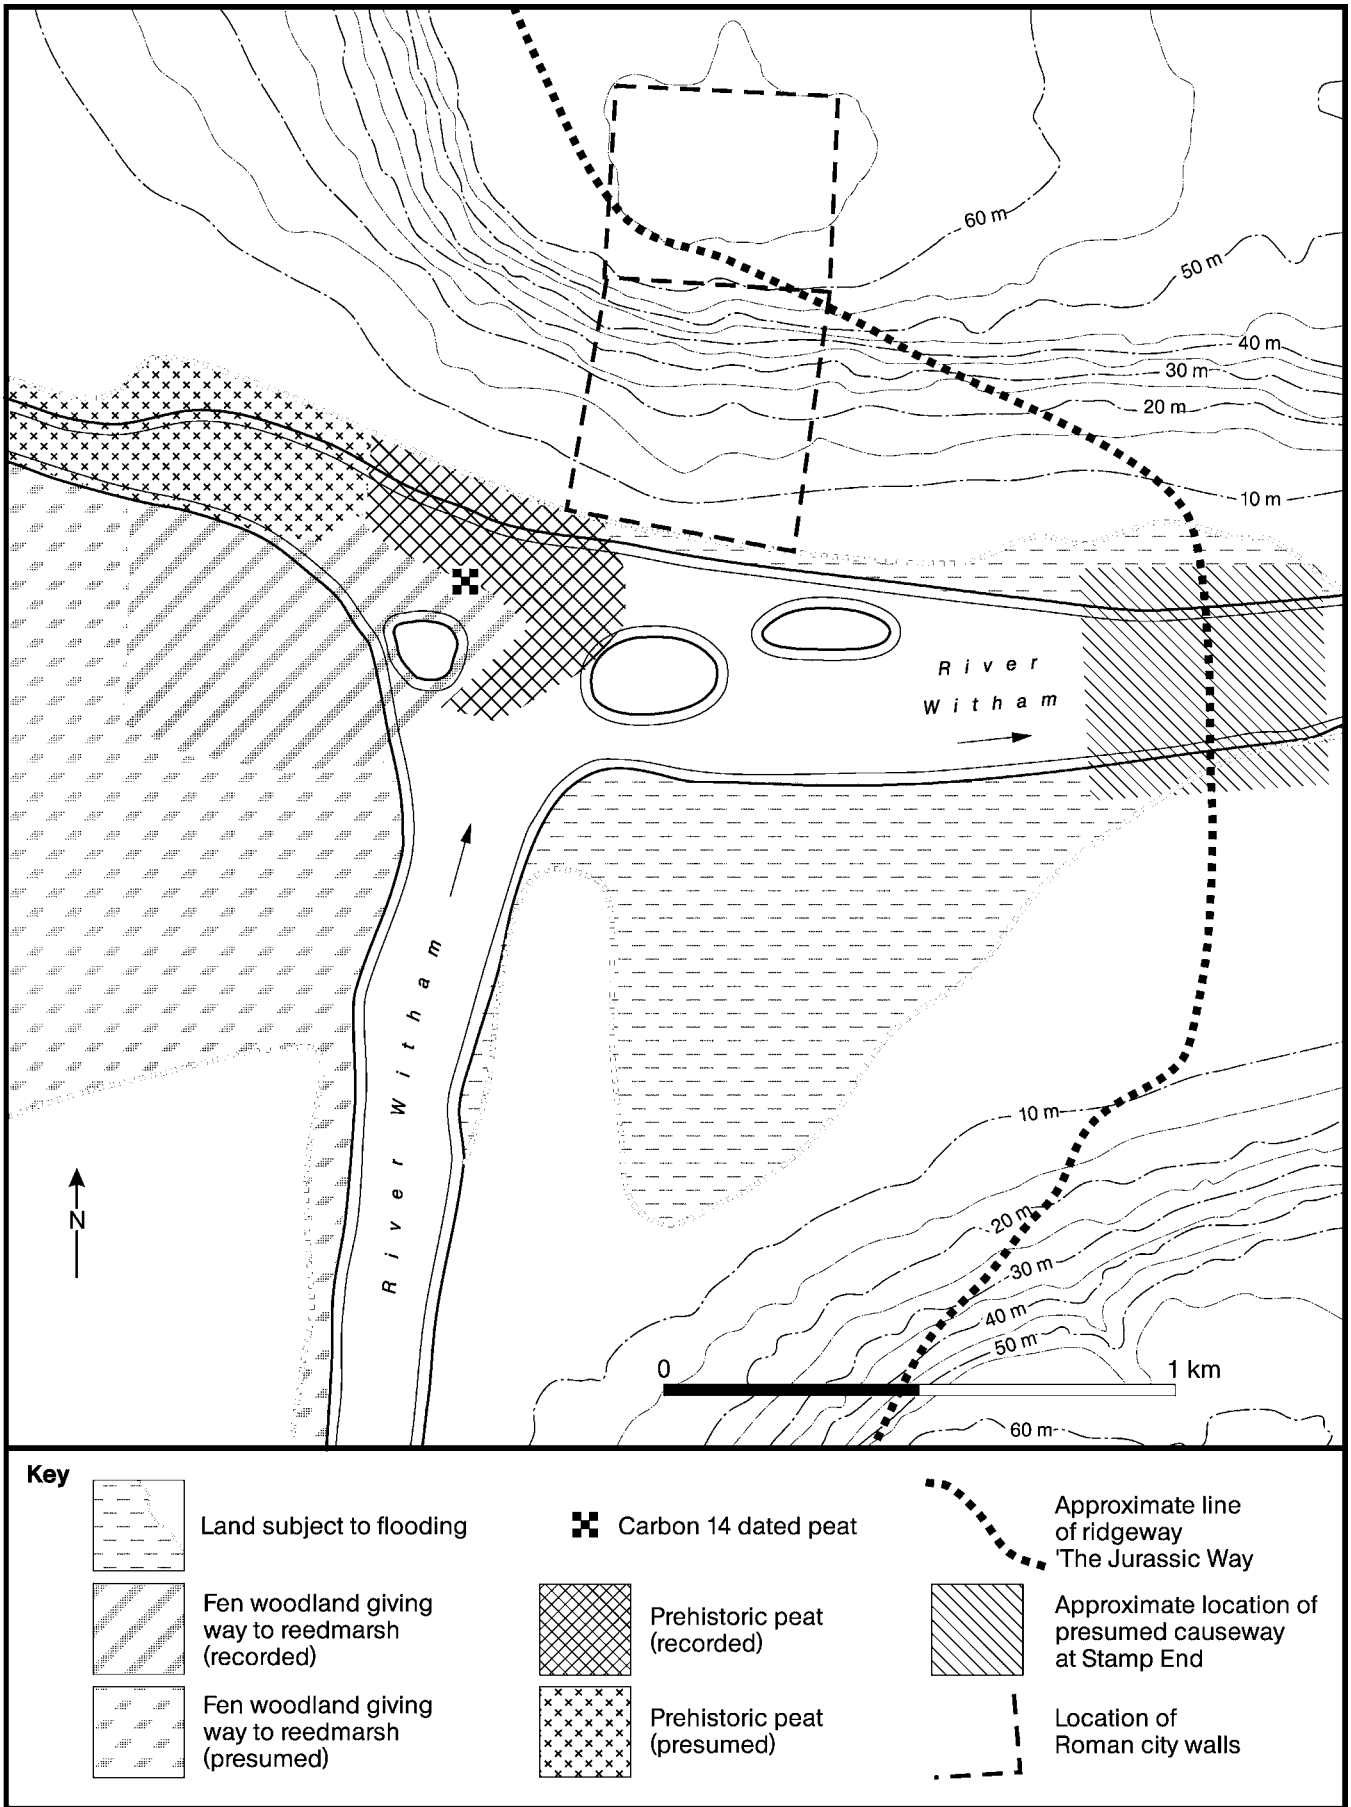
60 m
50 m
40 m
30 m
20 m
10 m
River Witham
River Witham
10 m
20 m
30 m
40 m
50 m
60 m
N
0
1 km

Key

Land subject to flooding

Fen woodland giving way to reedmarsh (recorded)

Fen woodland giving way to reedmarsh (presumed)

Carbon 14 dated peat

Prehistoric peat (recorded)

Prehistoric peat (presumed)

Approximate line of ridgeway 'The Jurassic Way

Approximate location of presumed causeway at Stamp End

Location of Roman city walls